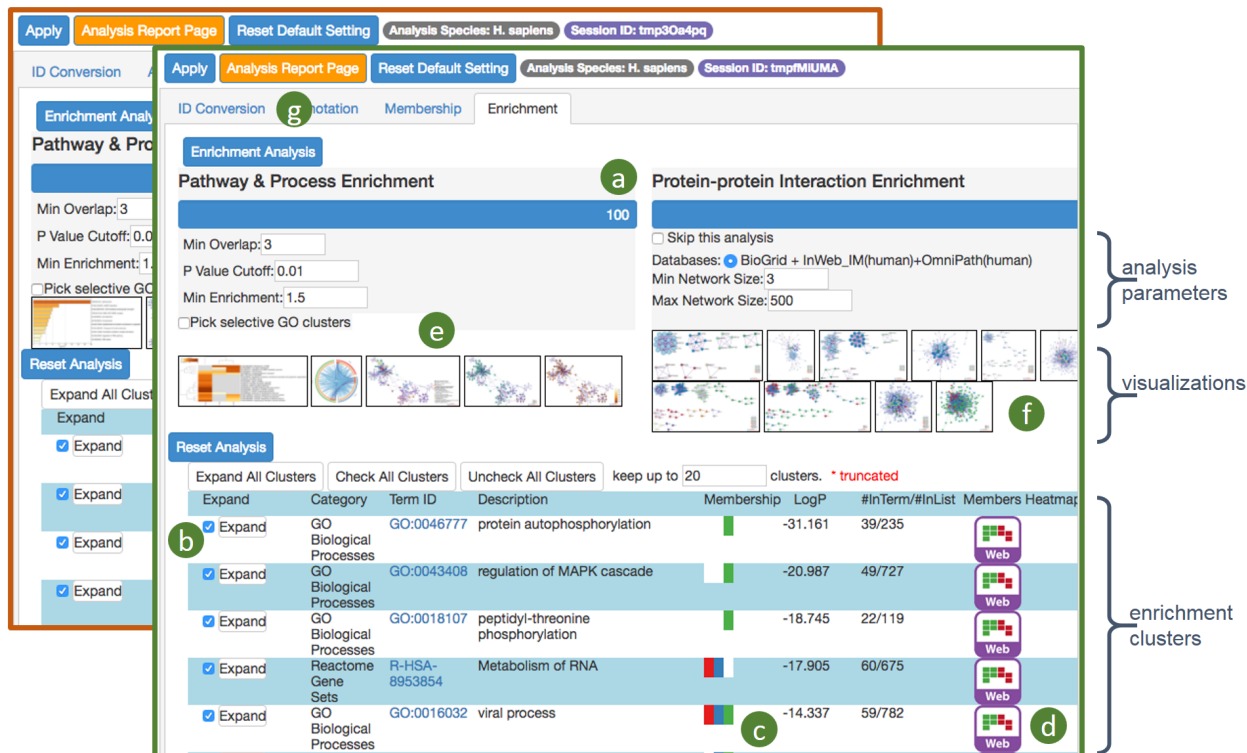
Apply Analysis Report Page Reset Default Setting Analysis Species: H. sapiens Session ID: tmp3Oa4pq

ID Conversion A

Enrichment Analy

Pathway & Pro

Min Overlap: 3

P Value Cutoff: 0.0

Min Enrichment: 1.

Pick selective GO

Reset Analysis

Expand All Clust

Expand

Expand

Expand

Expand

Expand

Apply Analysis Report Page Reset Default Setting Analysis Species: H. sapiens Session ID: tmpfMIUMA

ID Conversion g Annotation Membership Enrichment

Enrichment Analysis

Pathway & Process Enrichment a

100

Min Overlap: 3

P Value Cutoff: 0.01

Min Enrichment: 1.5

Pick selective GO clusters e

Protein-protein Interaction Enrichment

Skip this analysis

Databases: BioGrid + InWeb_IM(human)+OmniPath(human)

Min Network Size: 3

Max Network Size: 500

f

analysis parameters

visualizations

Reset Analysis

Expand All Clusters Check All Clusters Uncheck All Clusters keep up to 20 clusters. * truncated

| Expand | Category | Term ID | Description | Membership | LogP | #InTerm/#InList | Members Heatmap |
|---|---|---|---|---|---|---|---|
| b Expand | GO Biological Processes | GO:0046777 | protein autophosphorylation | | -31.161 | 39/235 | Web |
| Expand | GO Biological Processes | GO:0043408 | regulation of MAPK cascade | | -20.987 | 49/727 | Web |
| Expand | GO Biological Processes | GO:0018107 | peptidyl-threonine phosphorylation | | -18.745 | 22/119 | Web |
| Expand | Reactome Gene Sets | R-HSA-8953854 | Metabolism of RNA | | -17.905 | 60/675 | Web |
| Expand | GO Biological Processes | GO:0016032 | viral process | c | -14.337 | 59/782 | Web d |

enrichment clusters